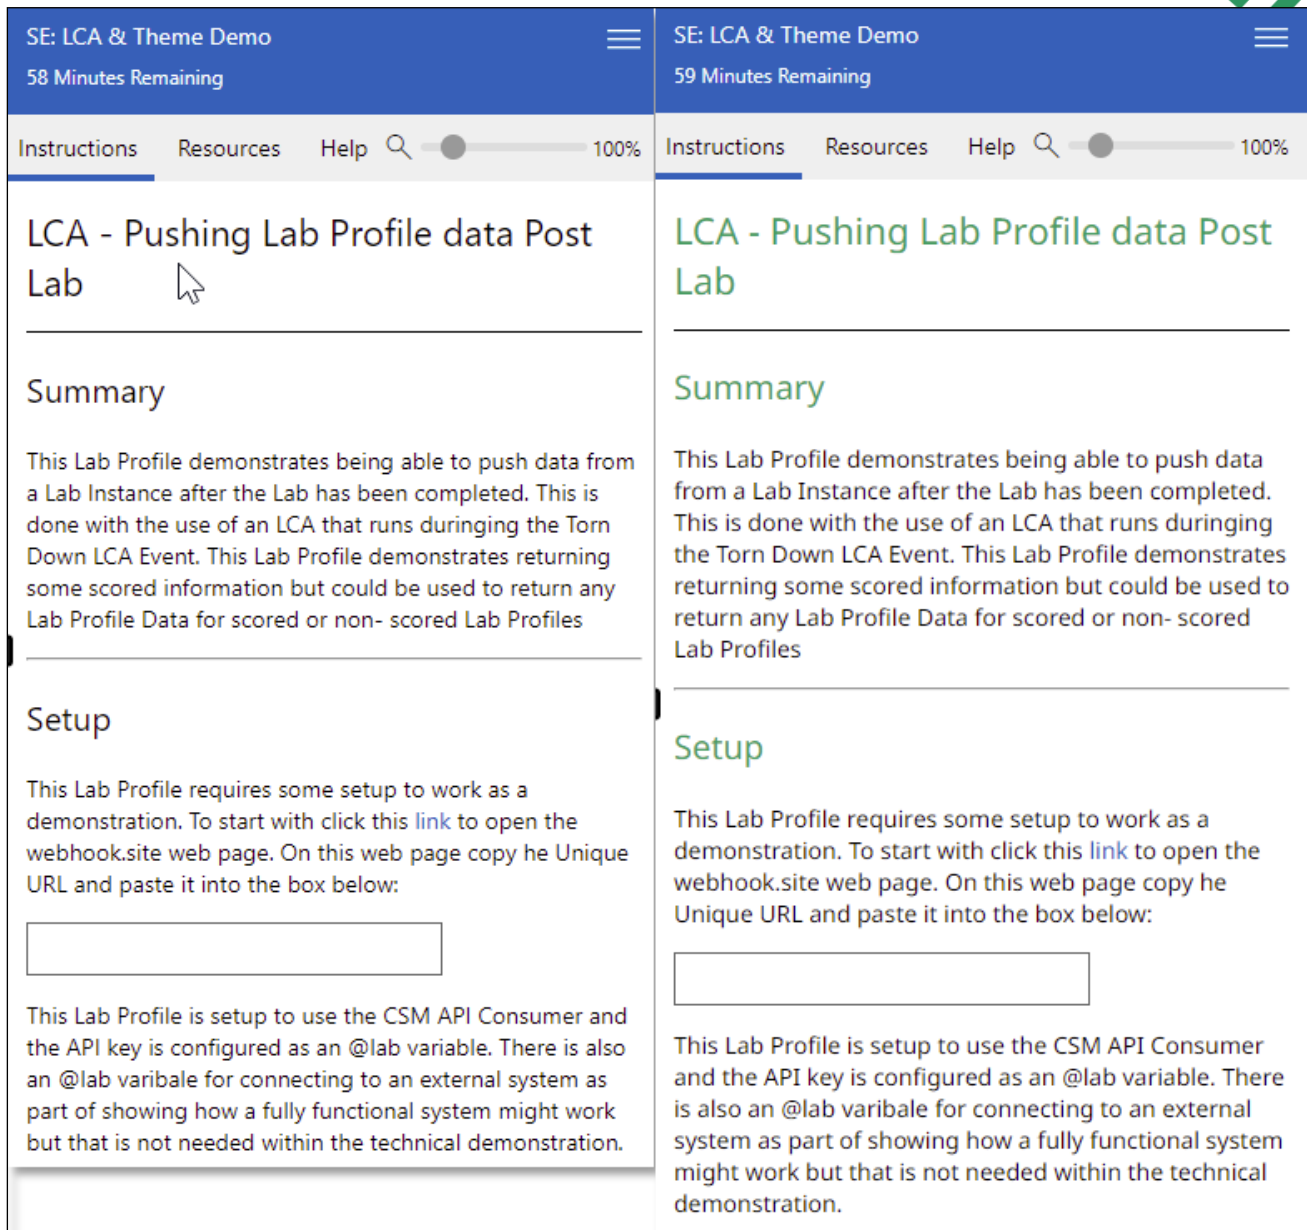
SE: LCA & Theme Demo
58 Minutes Remaining

Instructions Resources Help 100%

LCA - Pushing Lab Profile data Post Lab

Summary

This Lab Profile demonstrates being able to push data from a Lab Instance after the Lab has been completed. This is done with the use of an LCA that runs duringing the Torn Down LCA Event. This Lab Profile demonstrates returning some scored information but could be used to return any Lab Profile Data for scored or non- scored Lab Profiles

Setup

This Lab Profile requires some setup to work as a demonstration. To start with click this link to open the webhook.site web page. On this web page copy he Unique URL and paste it into the box below:

This Lab Profile is setup to use the CSM API Consumer and the API key is configured as an @lab variable. There is also an @lab varibale for connecting to an external system as part of showing how a fully functional system might work but that is not needed within the technical demonstration.

SE: LCA & Theme Demo
59 Minutes Remaining

Instructions Resources Help 100%

LCA - Pushing Lab Profile data Post Lab

Summary

This Lab Profile demonstrates being able to push data from a Lab Instance after the Lab has been completed. This is done with the use of an LCA that runs duringing the Torn Down LCA Event. This Lab Profile demonstrates returning some scored information but could be used to return any Lab Profile Data for scored or non- scored Lab Profiles

Setup

This Lab Profile requires some setup to work as a demonstration. To start with click this link to open the webhook.site web page. On this web page copy he Unique URL and paste it into the box below:

This Lab Profile is setup to use the CSM API Consumer and the API key is configured as an @lab variable. There is also an @lab varibale for connecting to an external system as part of showing how a fully functional system might work but that is not needed within the technical demonstration.